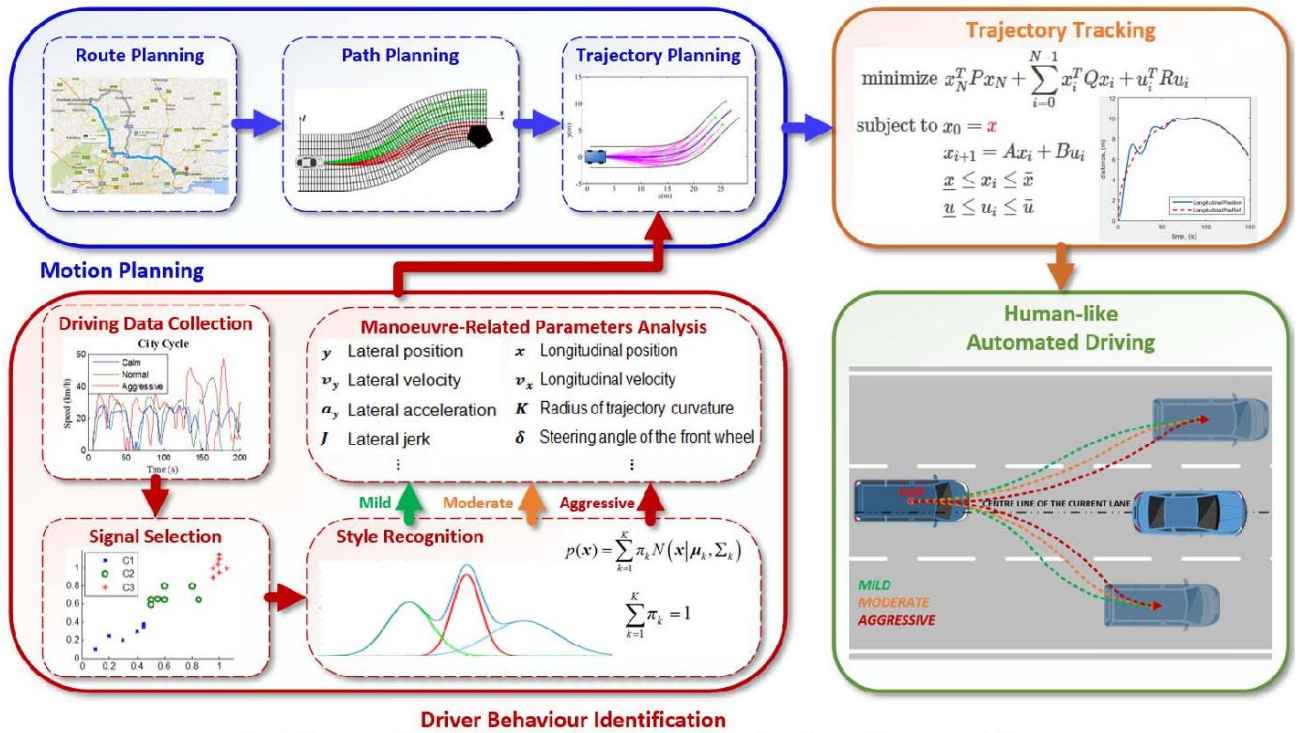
Route Planning

Path Planning

Trajectory Planning

Trajectory Tracking

minimize $x_N^T P x_N + \sum_{i=0}^{N-1} x_i^T Q x_i + u_i^T R u_i$

subject to $x_0 = x$

$x_{i+1} = Ax_i + Bu_i$

$\underline{x} \leq x_i \leq \bar{x}$

$\underline{u} \leq u_i \leq \bar{u}$

LongitudinalPosition
LongitudinalPosRef

Motion Planning

Driving Data Collection

City Cycle

Calm
Normal
Aggressive

Speed (km/h)

Time (s)

Manoeuvre-Related Parameters Analysis

$y$ Lateral position
$v_y$ Lateral velocity
$a_y$ Lateral acceleration
$J$ Lateral jerk
⋮

$x$ Longitudinal position
$v_x$ Longitudinal velocity
$K$ Radius of trajectory curvature
$\delta$ Steering angle of the front wheel
⋮

Human-like Automated Driving

Mild

Moderate

Aggressive

Signal Selection

C1
C2
C3

Style Recognition

$p(x) = \sum_{k=1}^{K} \pi_k N(x|\mu_k, \Sigma_k)$

$\sum_{k=1}^{K} \pi_k = 1$

CENTRE LINE OF THE CURRENT LANE

MILD
MODERATE
AGGRESSIVE

Driver Behaviour Identification